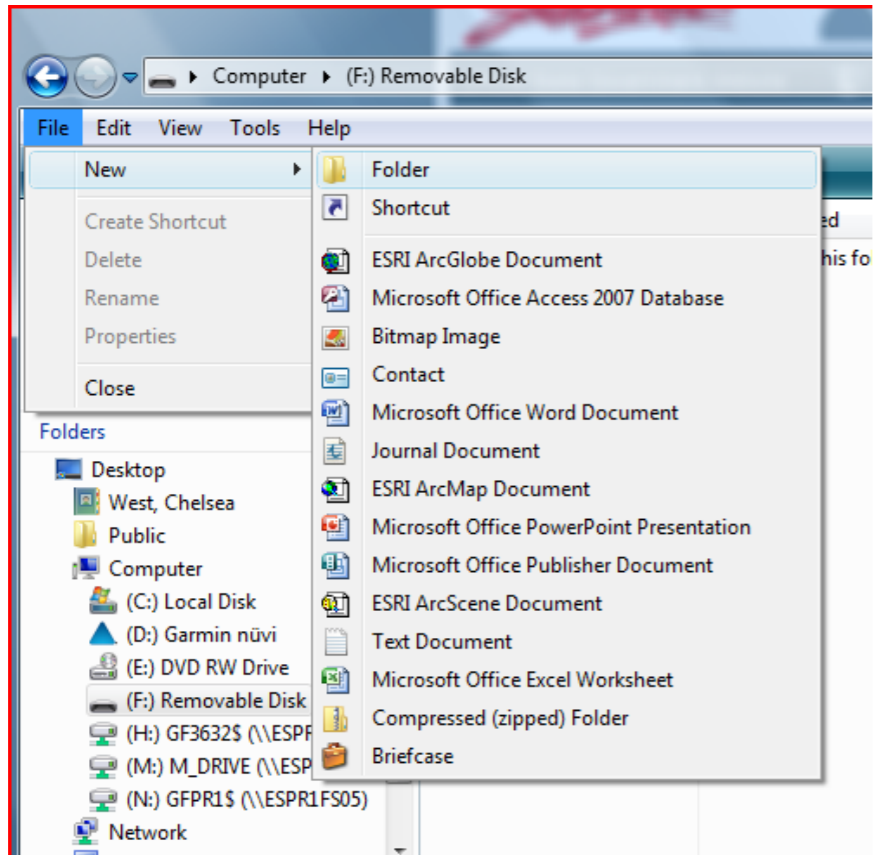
Computer ▸ (F:) Removable Disk

File Edit View Tools Help

New ▸
Create Shortcut
Delete
Rename
Properties
Close

Folder
Shortcut
ESRI ArcGlobe Document
Microsoft Office Access 2007 Database
Bitmap Image
Contact
Microsoft Office Word Document
Journal Document
ESRI ArcMap Document
Microsoft Office PowerPoint Presentation
Microsoft Office Publisher Document
ESRI ArcScene Document
Text Document
Microsoft Office Excel Worksheet
Compressed (zipped) Folder
Briefcase

ed
his fo

Folders
Desktop
West, Chelsea
Public
Computer
(C:) Local Disk
(D:) Garmin nüvi
(E:) DVD RW Drive
(F:) Removable Disk
(H:) GF3632$ (\\ESPR
(M:) M_DRIVE (\\ESP
(N:) GFPR1$ (\\ESPR1FS05)
Network